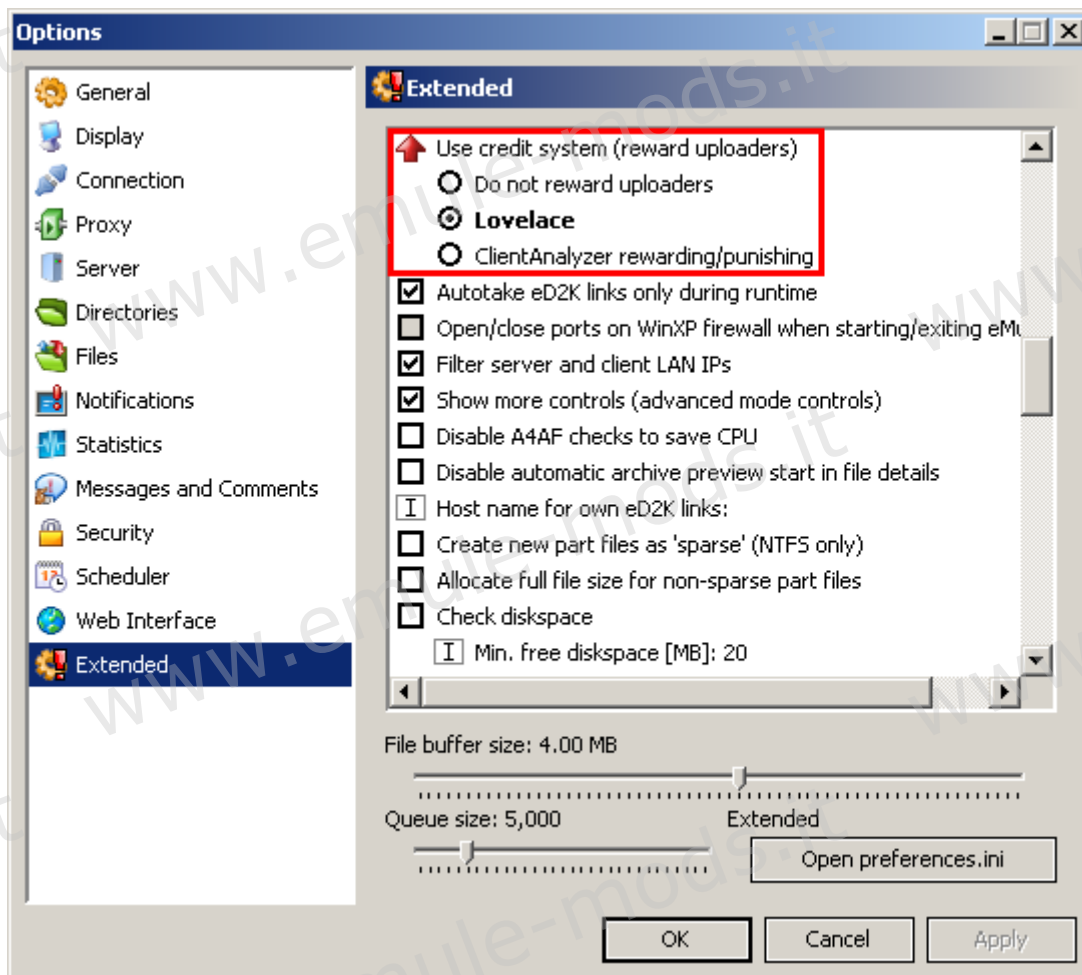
Options

General
Display
Connection
Proxy
Server
Directories
Files
Notifications
Statistics
Messages and Comments
Security
Scheduler
Web Interface
Extended

Extended

Use credit system (reward uploaders)
Do not reward uploaders
Lovelace
ClientAnalyzer rewarding/punishing
Autotake eD2K links only during runtime
Open/close ports on WinXP firewall when starting/exiting eMu
Filter server and client LAN IPs
Show more controls (advanced mode controls)
Disable A4AF checks to save CPU
Disable automatic archive preview start in file details
Host name for own eD2K links:
Create new part files as 'sparse' (NTFS only)
Allocate full file size for non-sparse part files
Check diskspace
Min. free diskspace [MB]: 20

File buffer size: 4.00 MB
Queue size: 5,000
Extended
Open preferences.ini

OK
Cancel
Apply

www.emule-mods.it